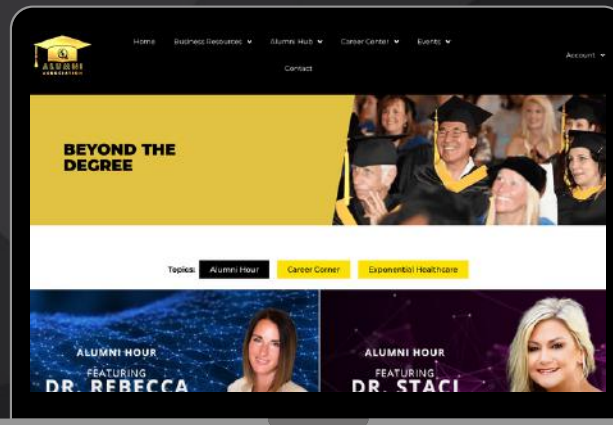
ALUMNI ASSOCIATION

Home Business Resources Alumni Hub Career Center Events

Contact

Account

BEYOND THE DEGREE

Topics: Alumni Hour Career Corner Exponential Healthcare

ALUMNI HOUR
FEATURING
DR. REBECCA

ALUMNI HOUR
FEATURING
DR. STACI